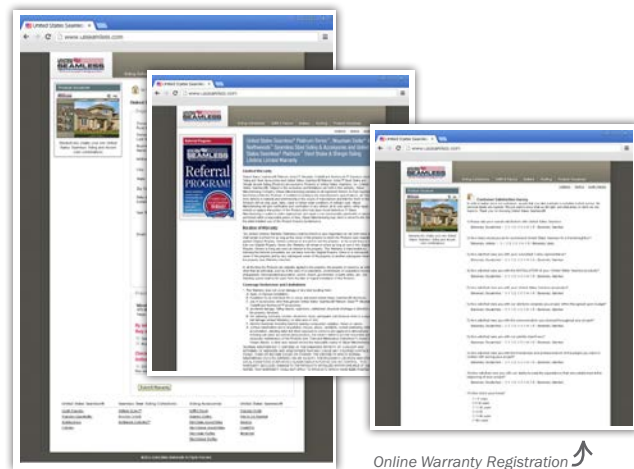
United States Seamles
www.ussseamless.com
SEAMLESS

United States Seamles
www.ussseamless.com
SEAMLESS
Referral PROGRAM!
United States Seamless® Platinum Series™ Mountain Series™ Rollerwoods™ Seamless Steel siding & Accessories and United States Seamless® Platinum™ Steel Soffit & Shingle Siding Lifetime Limited Warranty

United States Seamles
www.ussseamless.com
SEAMLESS
Customer Satisfaction Survey

Online Warranty Registration